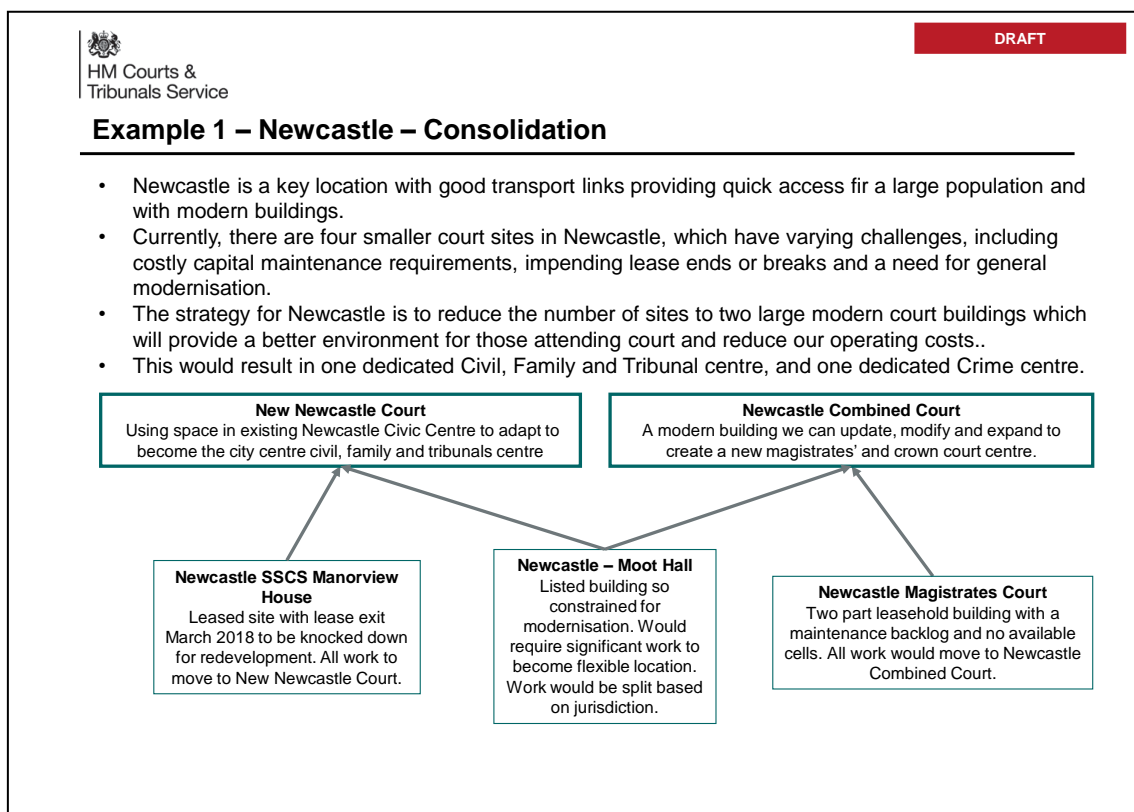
HM Courts & Tribunals Service

DRAFT

Example 1 – Newcastle – Consolidation

• Newcastle is a key location with good transport links providing quick access fir a large population and with modern buildings.
• Currently, there are four smaller court sites in Newcastle, which have varying challenges, including costly capital maintenance requirements, impending lease ends or breaks and a need for general modernisation.
• The strategy for Newcastle is to reduce the number of sites to two large modern court buildings which will provide a better environment for those attending court and reduce our operating costs..
• This would result in one dedicated Civil, Family and Tribunal centre, and one dedicated Crime centre.

New Newcastle Court
Using space in existing Newcastle Civic Centre to adapt to become the city centre civil, family and tribunals centre

Newcastle Combined Court
A modern building we can update, modify and expand to create a new magistrates' and crown court centre.

Newcastle SSCS Manorview House
Leased site with lease exit March 2018 to be knocked down for redevelopment. All work to move to New Newcastle Court.

Newcastle – Moot Hall
Listed building so constrained for modernisation. Would require significant work to become flexible location. Work would be split based on jurisdiction.

Newcastle Magistrates Court
Two part leasehold building with a maintenance backlog and no available cells. All work would move to Newcastle Combined Court.